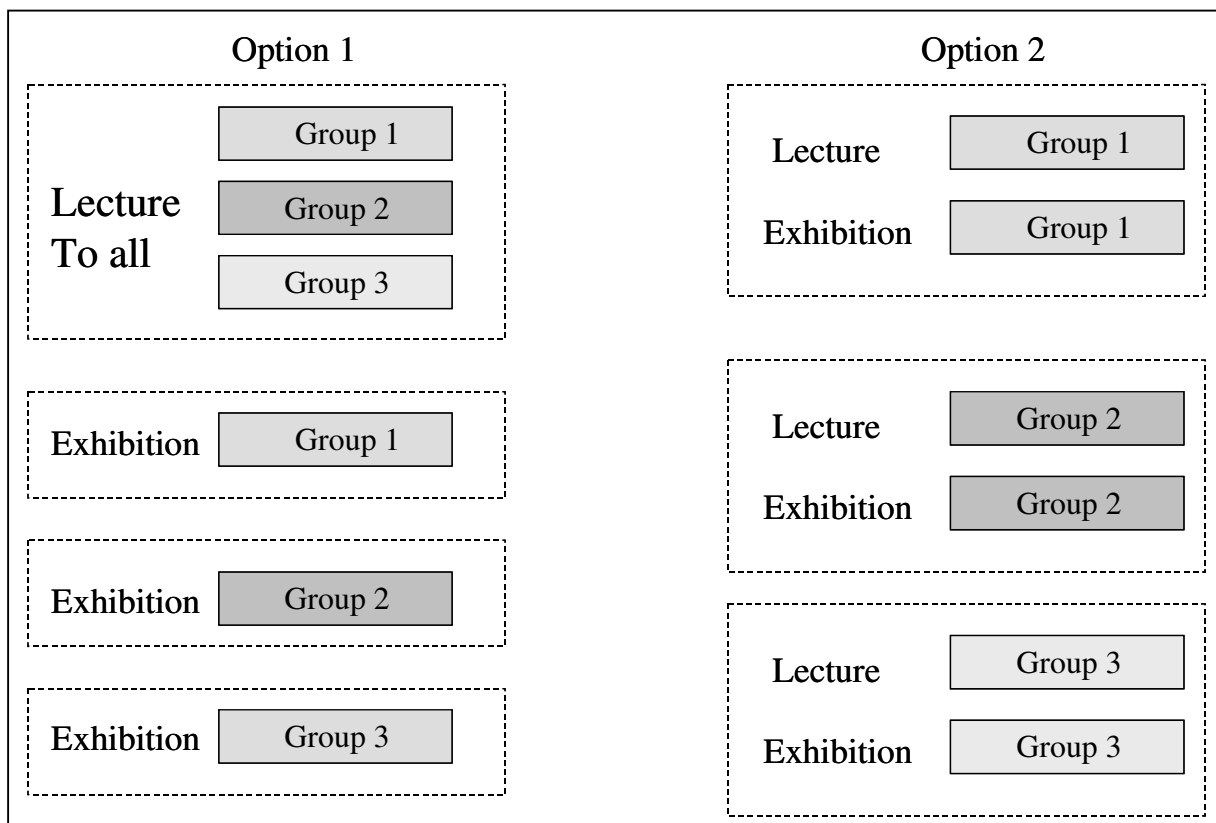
Option 1

Lecture To all

Group 1

Group 2

Group 3

Exhibition Group 1

Exhibition Group 2

Exhibition Group 3

Option 2

Lecture Group 1

Exhibition Group 1

Lecture Group 2

Exhibition Group 2

Lecture Group 3

Exhibition Group 3